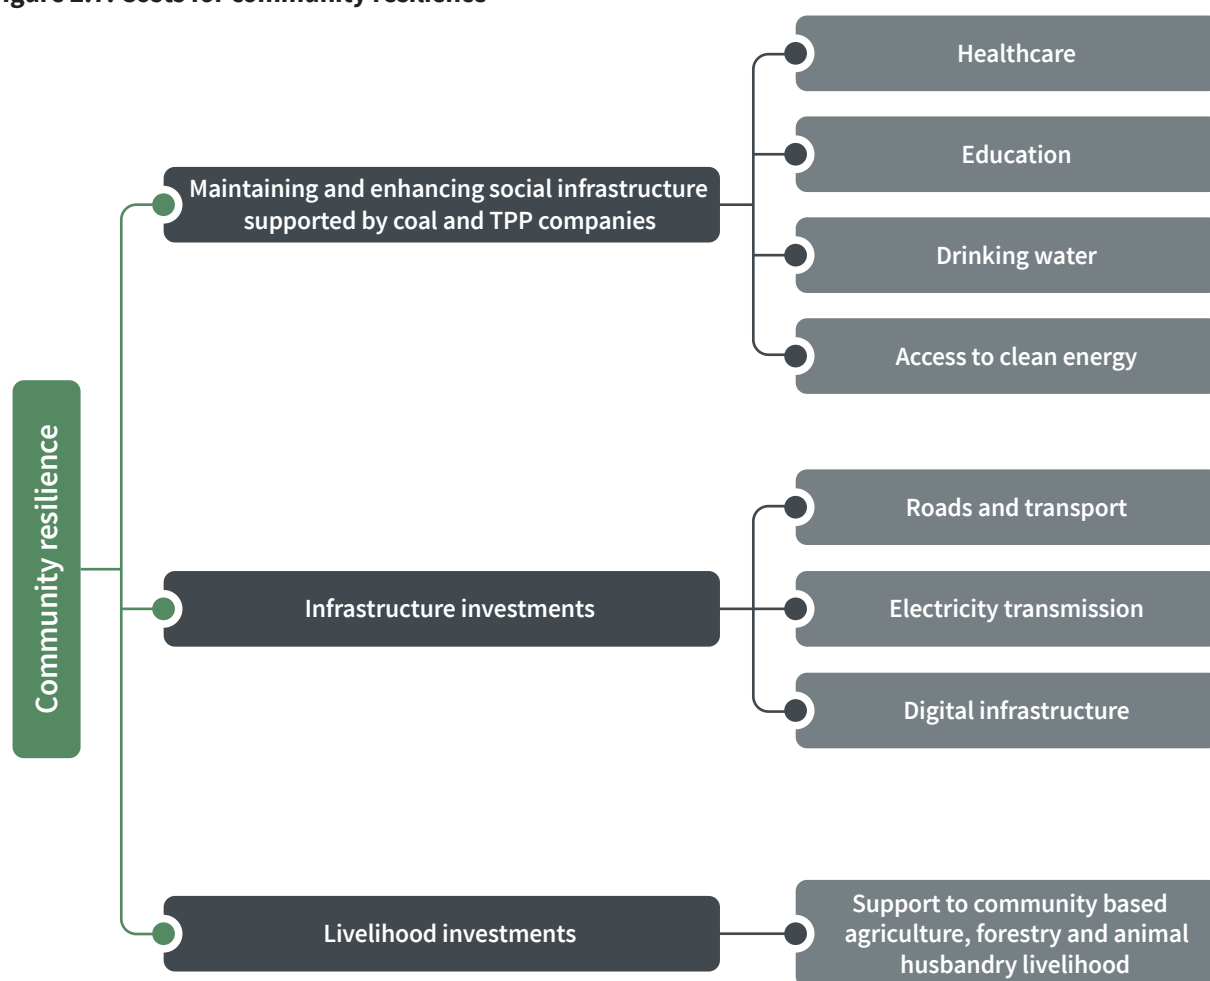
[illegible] Costs for community resilience

Community resilience

Maintaining and enhancing social infrastructure supported by coal and TPP companies

Healthcare

Education

Drinking water

Access to clean energy

Infrastructure investments

Roads and transport

Electricity transmission

Digital infrastructure

Livelihood investments

Support to community based agriculture, forestry and animal husbandry livelihood